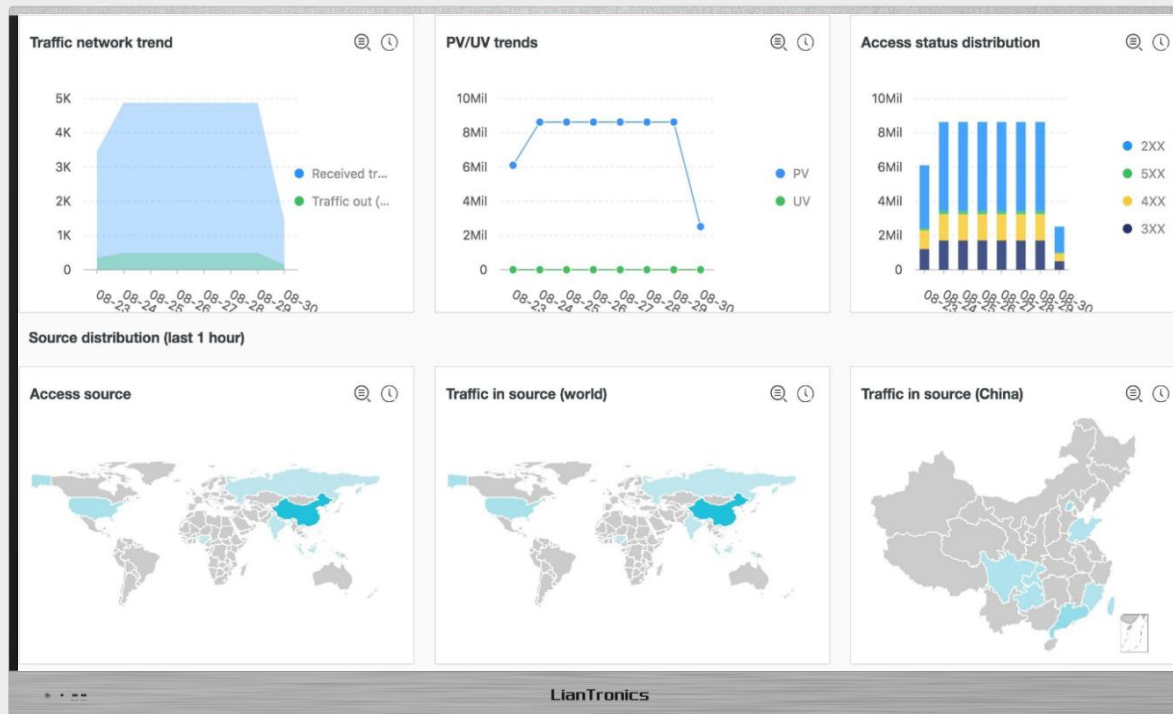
Traffic network trend

5K
4K
3K
2K
1K
0

08-23 08-24 08-25 08-26 08-27 08-28 08-29 08-30

Received tr...
Traffic out (...

PV/UV trends

10Mil
8Mil
6Mil
4Mil
2Mil
0

08-23 08-24 08-25 08-26 08-27 08-28 08-29 08-30

PV
UV

Access status distribution

10Mil
8Mil
6Mil
4Mil
2Mil
0

08-23 08-24 08-25 08-26 08-27 08-28 08-29 08-30

2XX
5XX
4XX
3XX

Source distribution (last 1 hour)

Access source

Traffic in source (world)

Traffic in source (China)

LianTronics